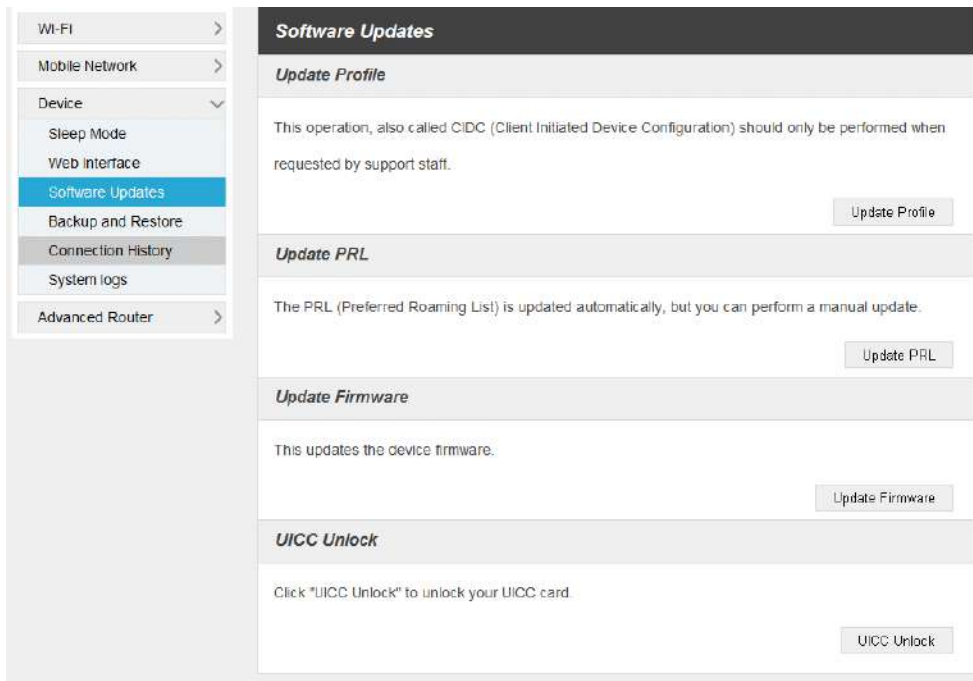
Wi-Fi
Mobile Network
Device
Sleep Mode
Web Interface
Software Updates
Backup and Restore
Connection History
System logs
Advanced Router

Software Updates

Update Profile

This operation, also called CIDC (Client Initiated Device Configuration) should only be performed when requested by support staff.

Update Profile

Update PRL

The PRL (Preferred Roaming List) is updated automatically, but you can perform a manual update.

Update PRL

Update Firmware

This updates the device firmware.

Update Firmware

UICC Unlock

Click "UICC Unlock" to unlock your UICC card.

UICC Unlock